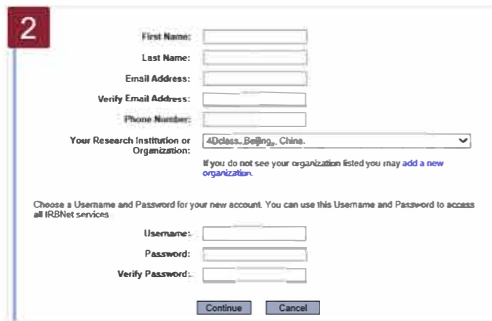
2

First Name:
Last Name:
Email Address:
Verify Email Address:
Phone Number:
Your Research Institution or Organization: 4Dclass, Beijing, China.

If you do not see your organization listed you may add a new organization.

Choose a Username and Password for your new account. You can use this Username and Password to access all IRBNet services.

Username:
Password:
Verify Password:

Continue Cancel